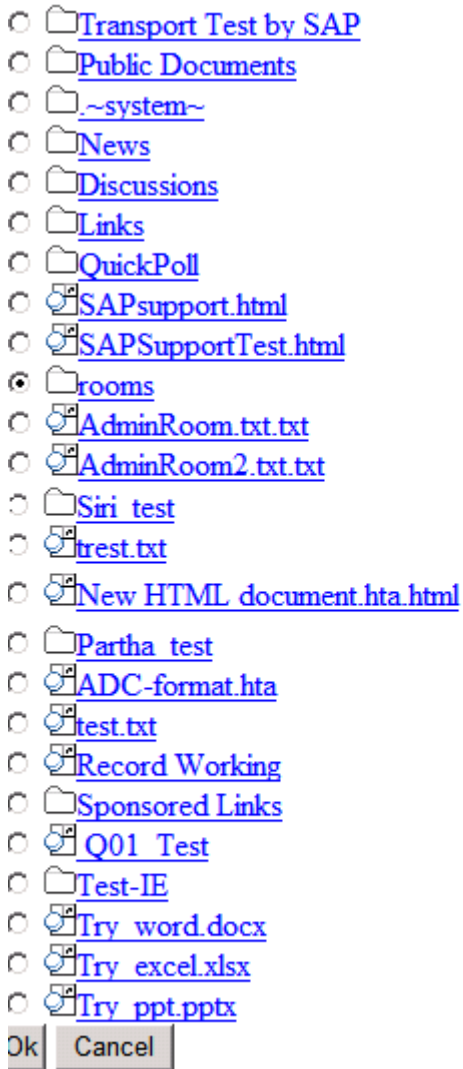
Transport Test by SAP
Public Documents
.~system~
News
Discussions
Links
QuickPoll
SAPsupport.html
SAPSupportTest.html
rooms
AdminRoom.txt.txt
AdminRoom2.txt.txt
Siri_test
trest.txt
New HTML document.hta.html
Partha_test
ADC-format.hta
test.txt
Record Working
Sponsored Links
Q01_Test
Test-IE
Try_word.docx
Try_excel.xlsx
Try_ppt.pptx
Ok Cancel